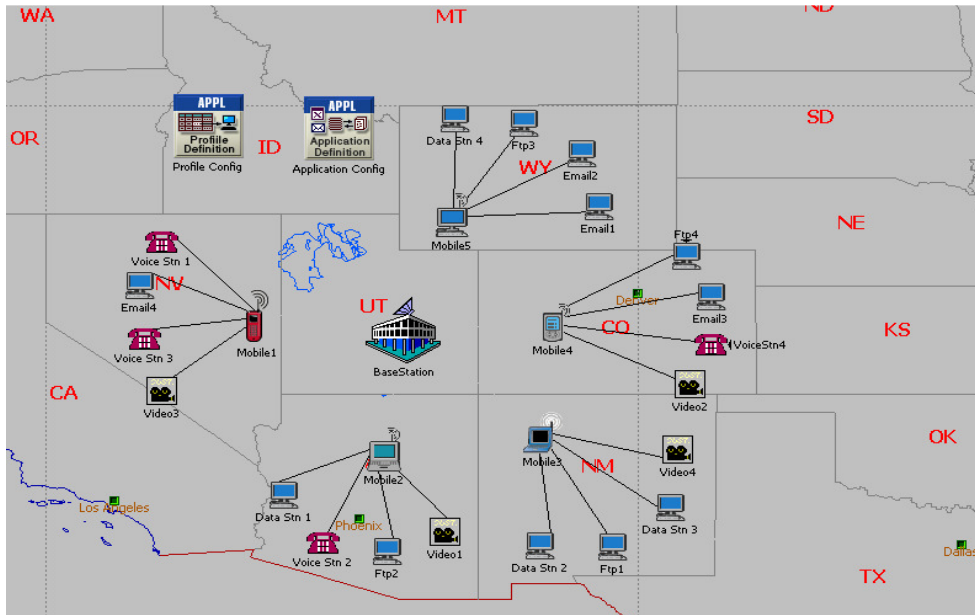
WA
MT
ND
OR
APPL
Profile Definition
Profile Config
ID
APPL
Application Definition
Application Config
Data Stn 4
Ftp3
WY
Email2
Email1
Mobile5
SD
NE
Voice Stn 1
NV
Email4
Voice Stn 3
Mobile1
UT
BaseStation
Ftp4
Denver
Email3
CO
Mobile4
VoiceStn4
KS
CA
Video3
Video2
OK
Mobile2
Mobile3
NM
Video4
Los Angeles
Data Stn 1
Phoenix
Voice Stn 2
Ftp2
Video1
Data Stn 3
Data Stn 2
Ftp1
Dallas
TX